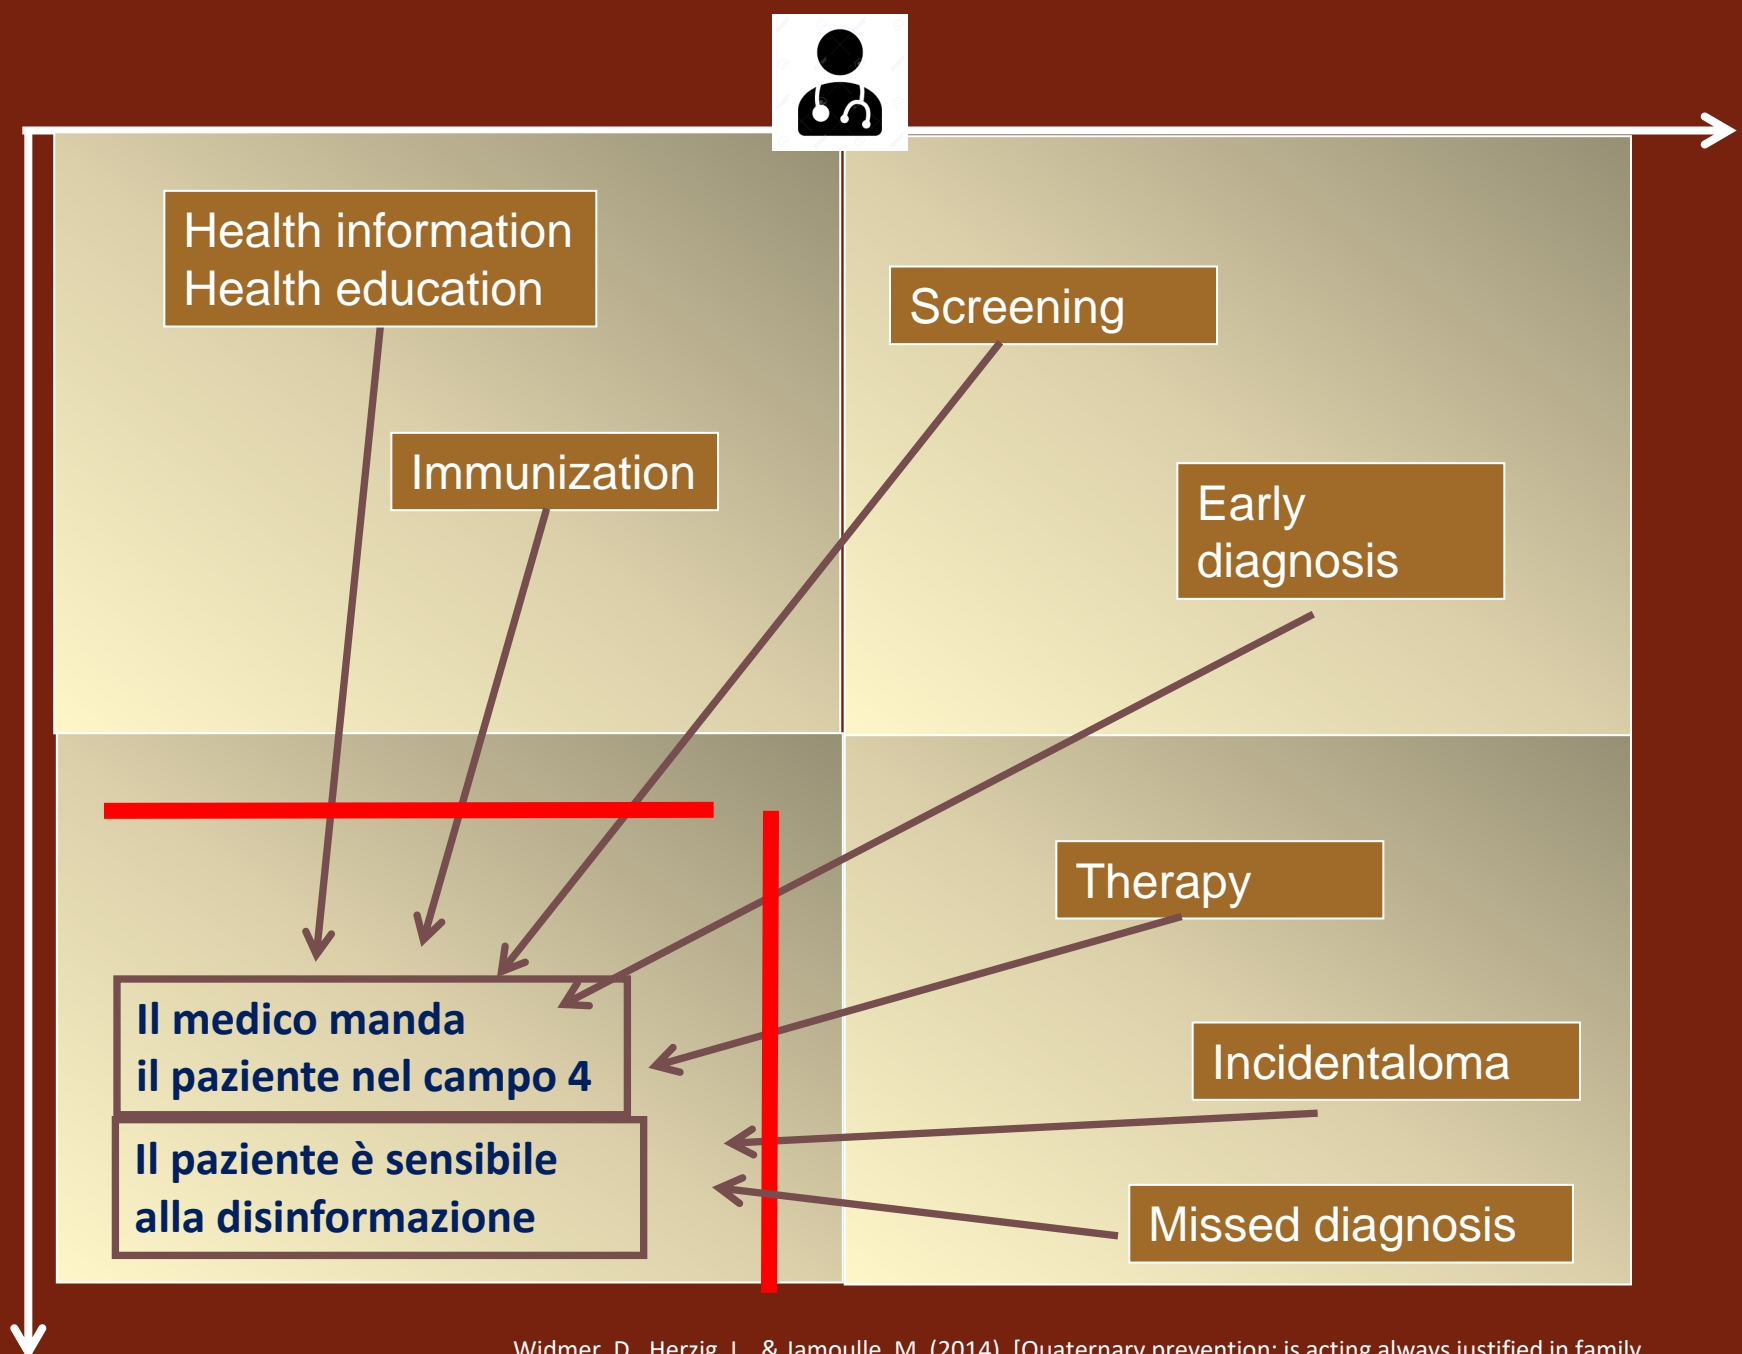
Health information
Health education

Immunization

Screening

Early diagnosis

Il medico manda il paziente nel campo 4

Il paziente è sensibile alla disinformazione

Therapy

Incidentaloma

Missed diagnosis

Widmer, D., Herzig, L., & Jamoulle, M. (2014). [Quaternary prevention: is acting always justified in family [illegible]